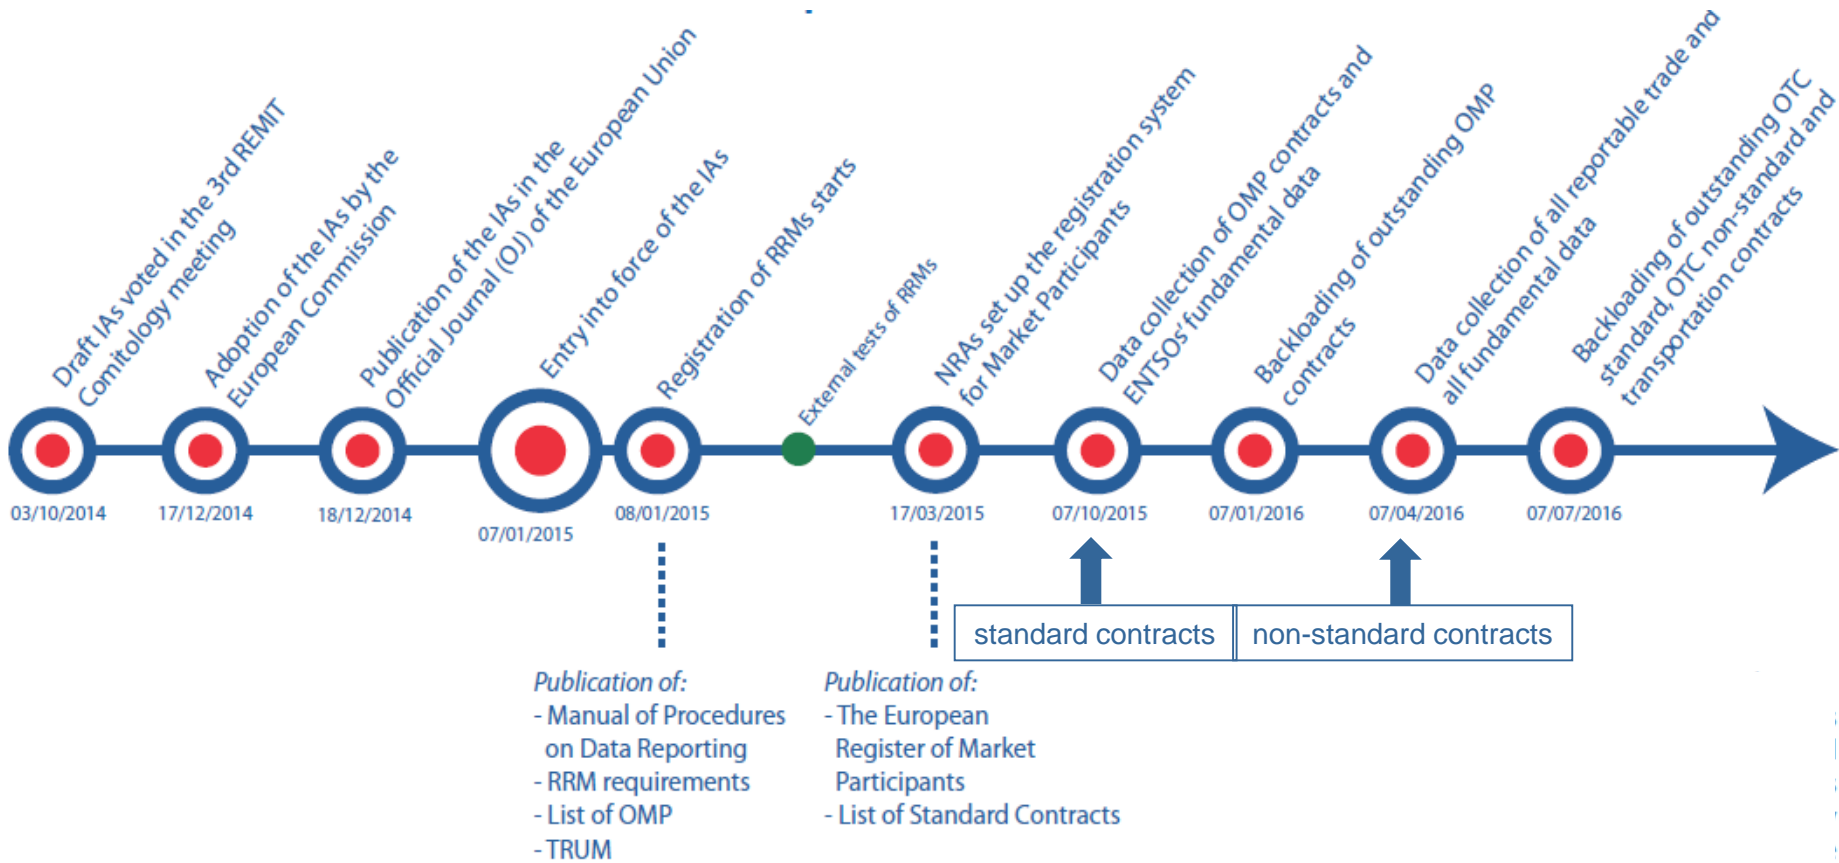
Draft IAs voted in the 3rd REMIT Comitology meeting

03/10/2014

Adoption of the IAs by the European Commission

17/12/2014

Publication of the IAs in the Official Journal (OJ) of the European Union

18/12/2014

Entry into force of the IAs

07/01/2015

Registration of RRMs starts

08/01/2015

External tests of RRMs

NRAs set up the registration system for Market Participants

17/03/2015

Data collection of OMP contracts and ENTSOs' fundamental data

07/10/2015

Backloading of outstanding OMP contracts

07/01/2016

Data collection of all reportable trade and all fundamental data

07/04/2016

Backloading of outstanding OTC standard, OTC non-standard and transportation contracts

07/07/2016

standard contracts

non-standard contracts

Publication of:
- Manual of Procedures on Data Reporting
- RRM requirements
- List of OMP
- TRUM

Publication of:
- The European Register of Market Participants
- List of Standard Contracts